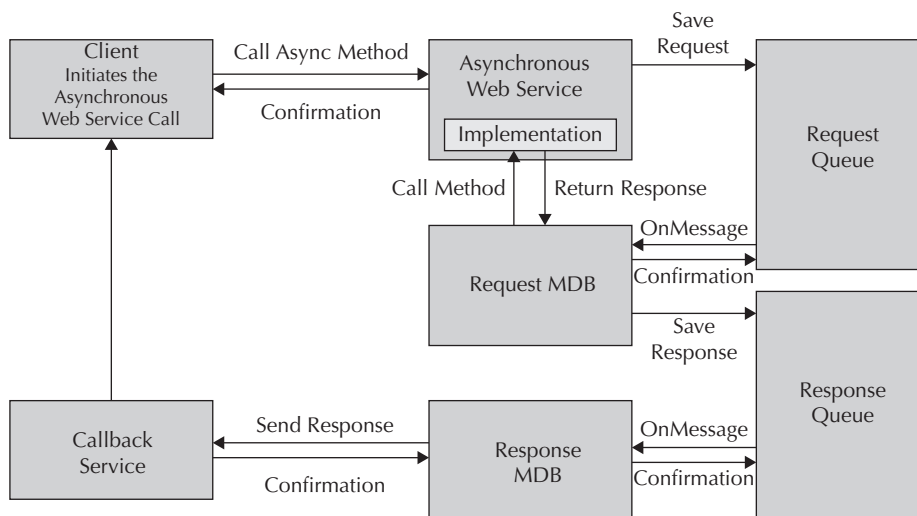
Client
Initiates the Asynchronous Web Service Call

Call Async Method

Confirmation

Asynchronous Web Service

Implementation

Save Request

Request Queue

Call Method

Return Response

OnMessage

Confirmation

Request MDB

Save Response

Response Queue

Callback Service

Send Response

Confirmation

Response MDB

OnMessage

Confirmation